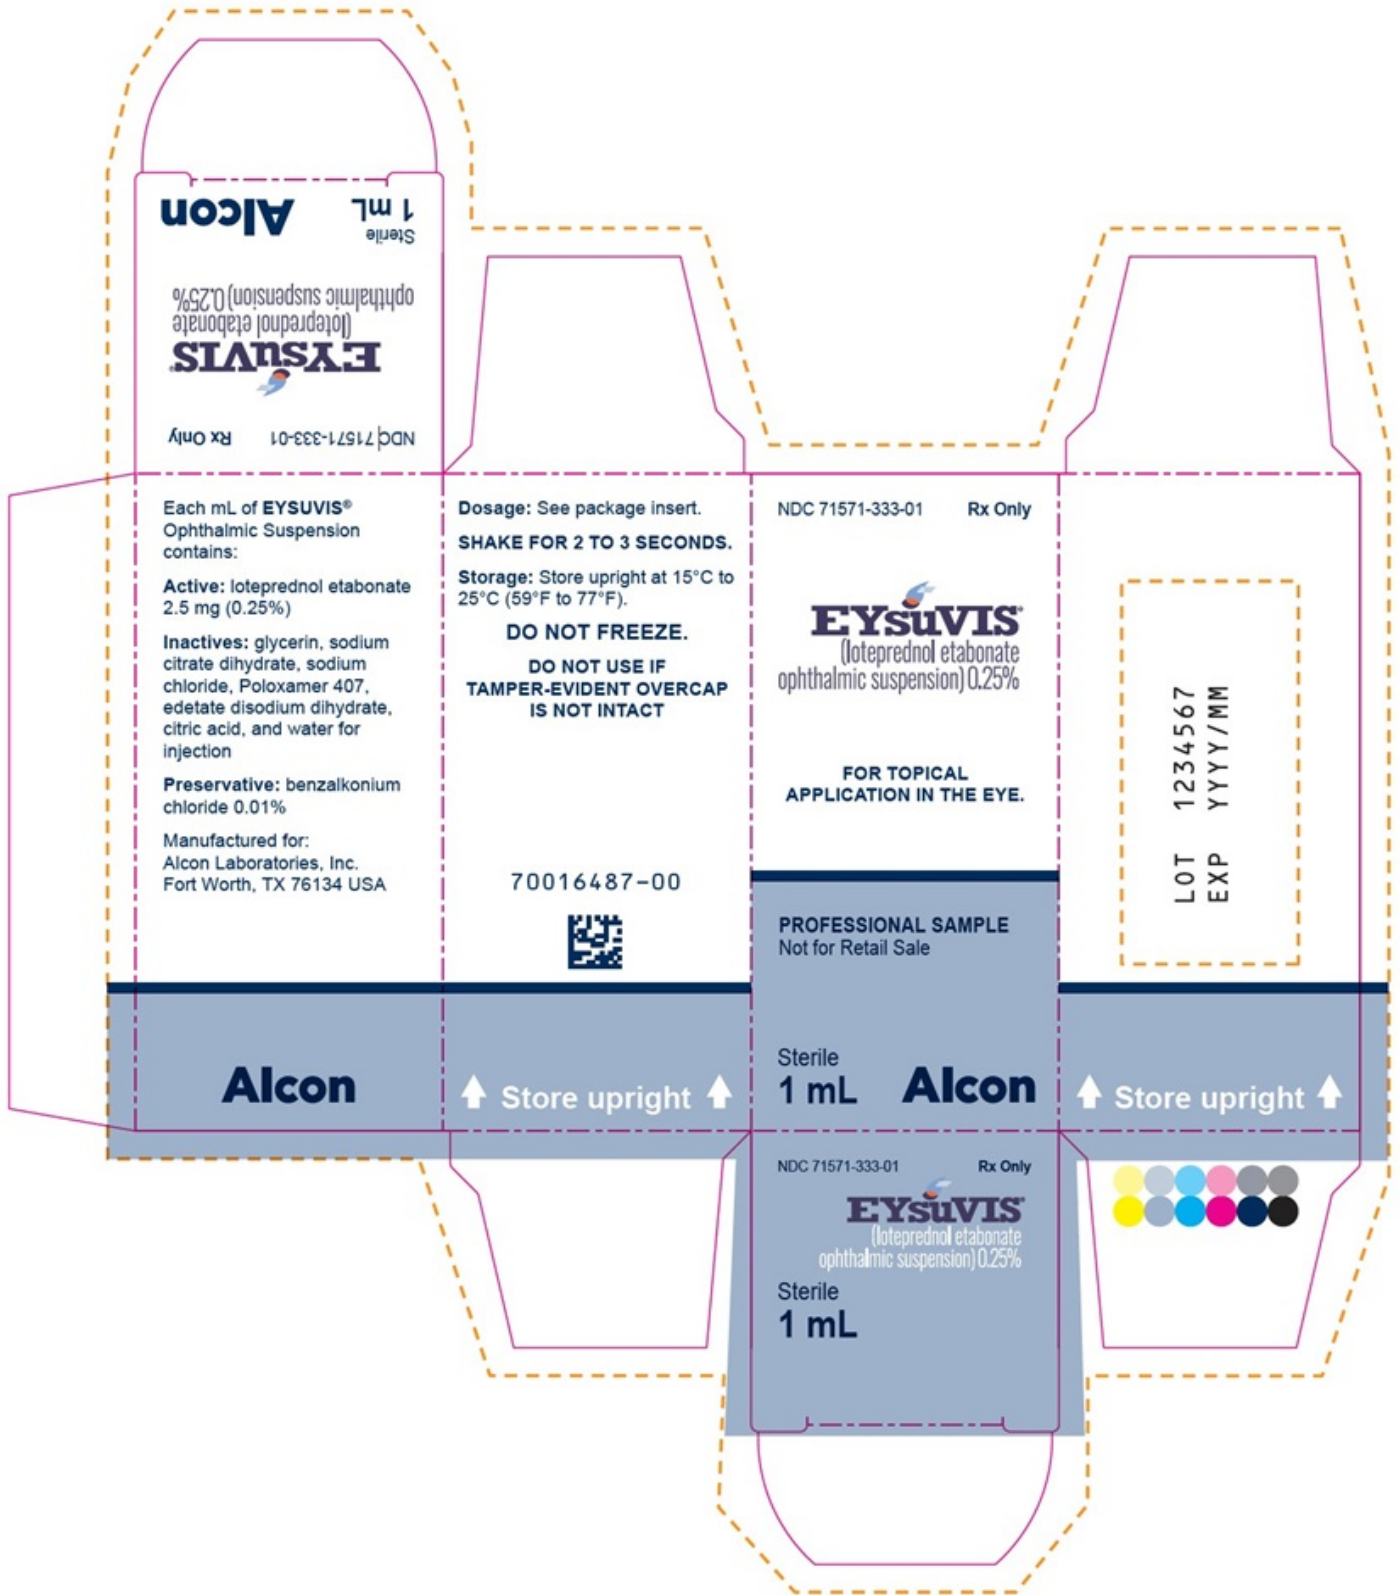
Alcon
Sterile
1 mL

EYSUVIS
(loteprednol etabonate ophthalmic suspension) 0.25%

NDC 71571-333-01
Rx Only

Each mL of EYSUVIS® Ophthalmic Suspension contains:

Active: loteprednol etabonate 2.5 mg (0.25%)

Inactives: glycerin, sodium citrate dihydrate, sodium chloride, Poloxamer 407, edetate disodium dihydrate, citric acid, and water for injection

Preservative: benzalkonium chloride 0.01%

Manufactured for:
Alcon Laboratories, Inc.
Fort Worth, TX 76134 USA

Alcon

Dosage: See package insert.

SHAKE FOR 2 TO 3 SECONDS.

Storage: Store upright at 15°C to 25°C (59°F to 77°F).

DO NOT FREEZE.

DO NOT USE IF TAMPER-EVIDENT OVERCAP IS NOT INTACT

70016487-00

Store upright

NDC 71571-333-01
Rx Only

EYSUVIS®
(loteprednol etabonate ophthalmic suspension) 0.25%

FOR TOPICAL APPLICATION IN THE EYE.

PROFESSIONAL SAMPLE
Not for Retail Sale

Sterile
1 mL
Alcon

LOT 1234567
EXP YYYY/MM

Store upright

NDC 71571-333-01
Rx Only
EYSUVIS®
(loteprednol etabonate ophthalmic suspension) 0.25%
Sterile
1 mL